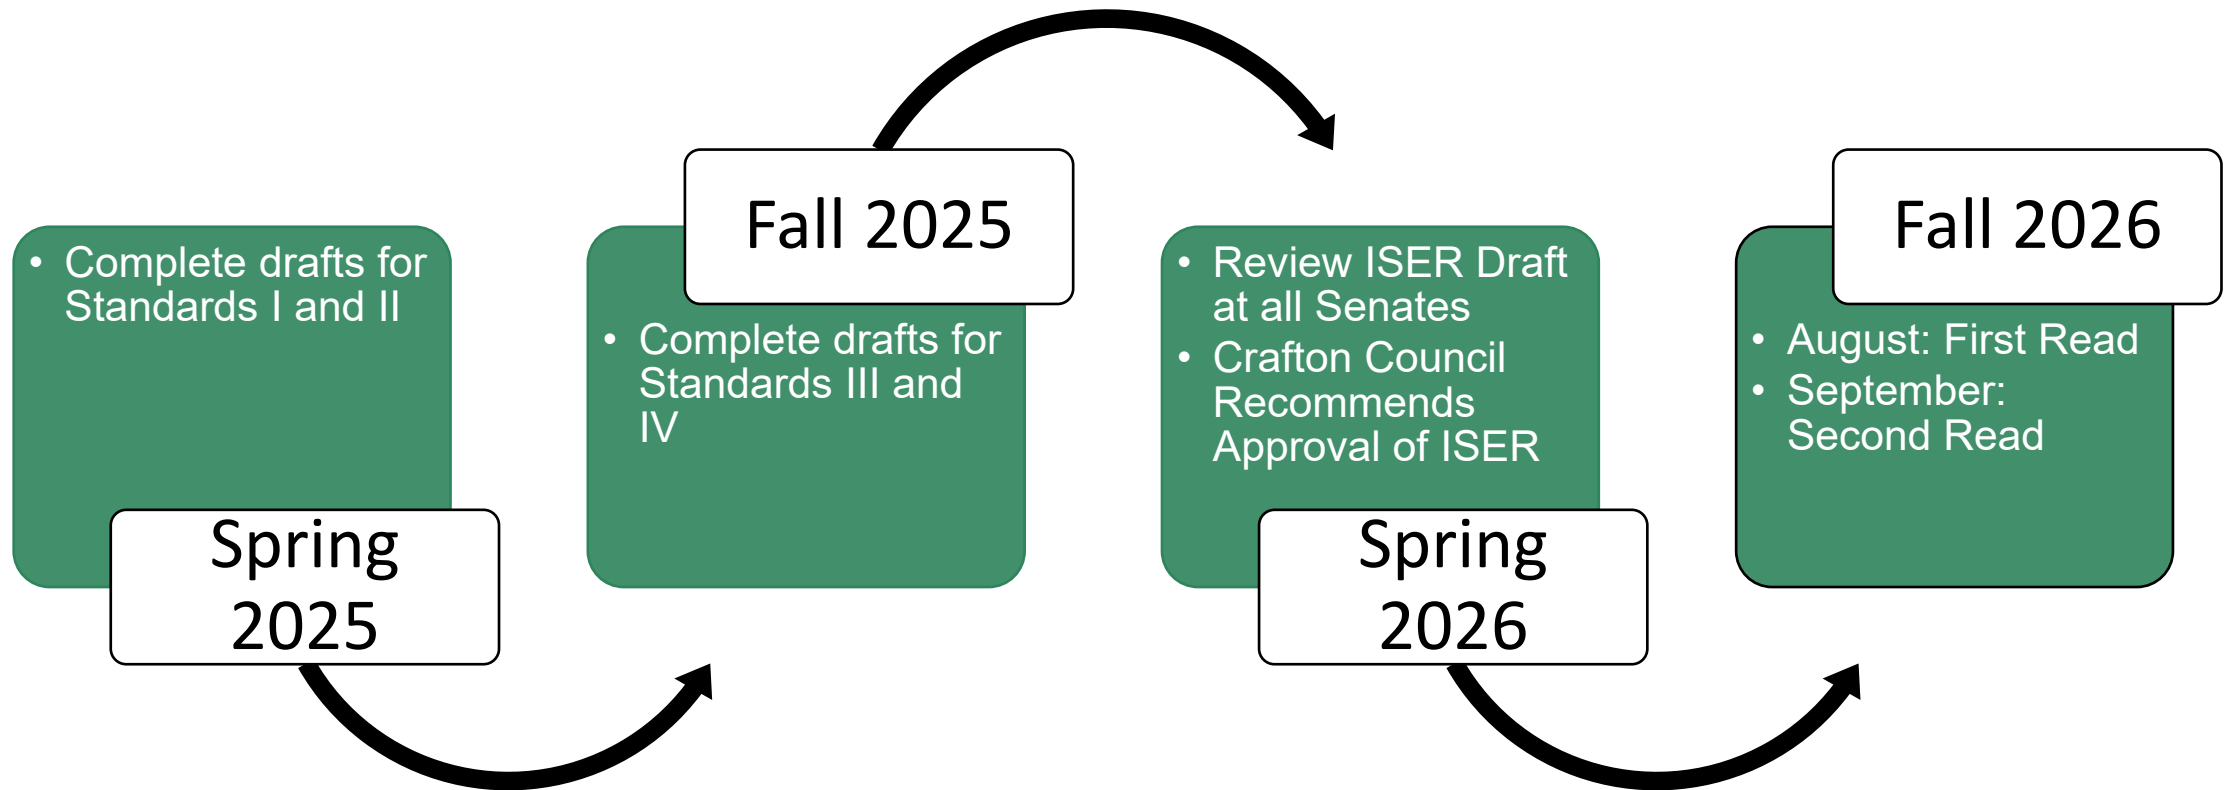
Spring 2025

- Complete drafts for Standards I and II

Fall 2025

- Complete drafts for Standards III and IV

Spring 2026

- Review ISER Draft at all Senates
- Crafton Council Recommends Approval of ISER

Fall 2026

- August: First Read
- September: Second Read